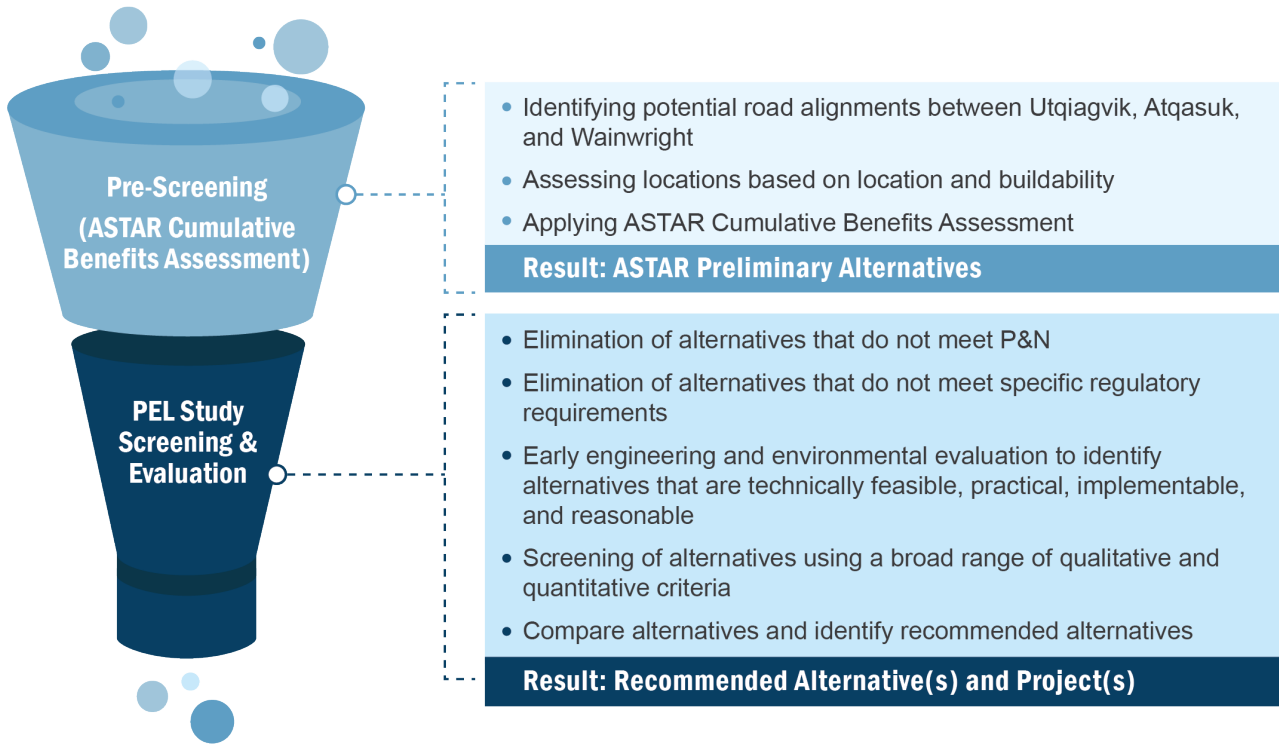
Pre-Screening (ASTAR Cumulative Benefits Assessment)

- Identifying potential road alignments between Utqiagvik, Atqasuk, and Wainwright
- Assessing locations based on location and buildability
- Applying ASTAR Cumulative Benefits Assessment

Result: ASTAR Preliminary Alternatives

PEL Study Screening & Evaluation

- Elimination of alternatives that do not meet P&N
- Elimination of alternatives that do not meet specific regulatory requirements
- Early engineering and environmental evaluation to identify alternatives that are technically feasible, practical, implementable, and reasonable
- Screening of alternatives using a broad range of qualitative and quantitative criteria
- Compare alternatives and identify recommended alternatives

Result: Recommended Alternative(s) and Project(s)